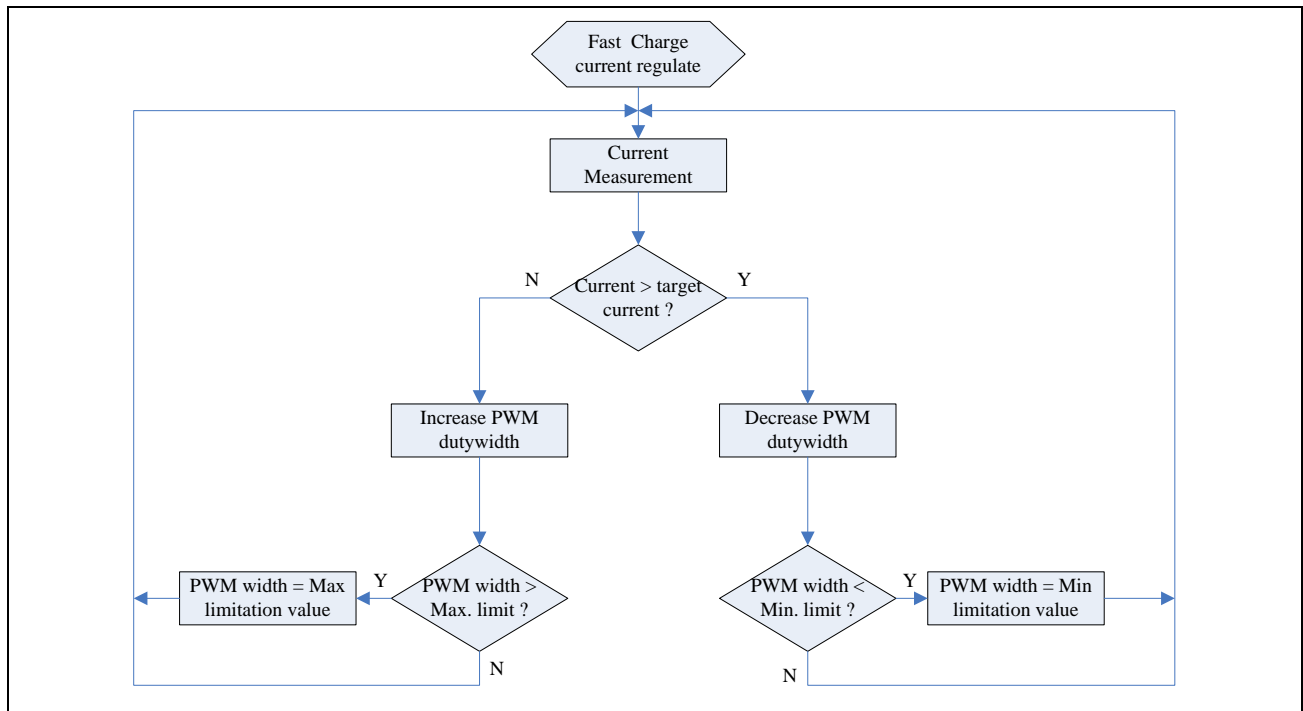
Fast Charge current regulate

Current Measurement

N

Current > target current ?

Y

Increase PWM dutywidth

Decrease PWM dutywidth

PWM width = Max limitation value

Y

PWM width > Max. limit ?

N

PWM width < Min. limit ?

Y

PWM width = Min limitation value

N